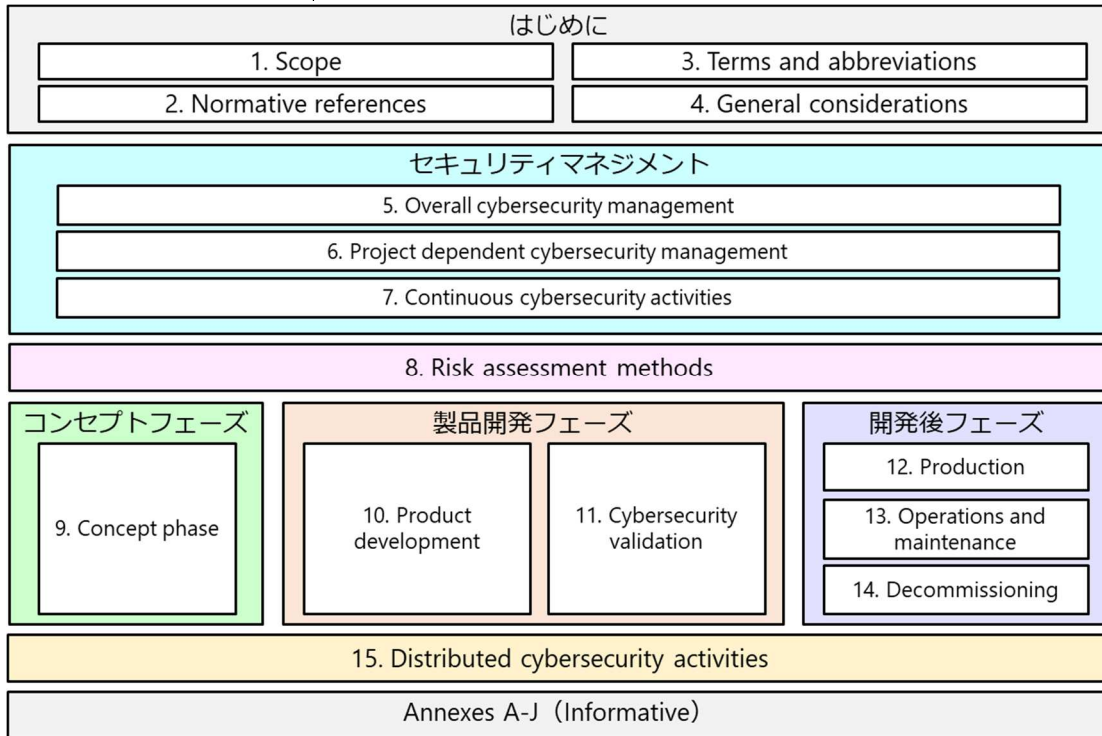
はじめに

1. Scope

3. Terms and abbreviations

2. Normative references

4. General considerations

セキュリティマネジメント

5. Overall cybersecurity management

6. Project dependent cybersecurity management

7. Continuous cybersecurity activities

8. Risk assessment methods

コンセプトフェーズ

9. Concept phase

製品開発フェーズ

10. Product development

11. Cybersecurity validation

開発後フェーズ

12. Production

13. Operations and maintenance

14. Decommissioning

15. Distributed cybersecurity activities

Annexes A-J（Informative）